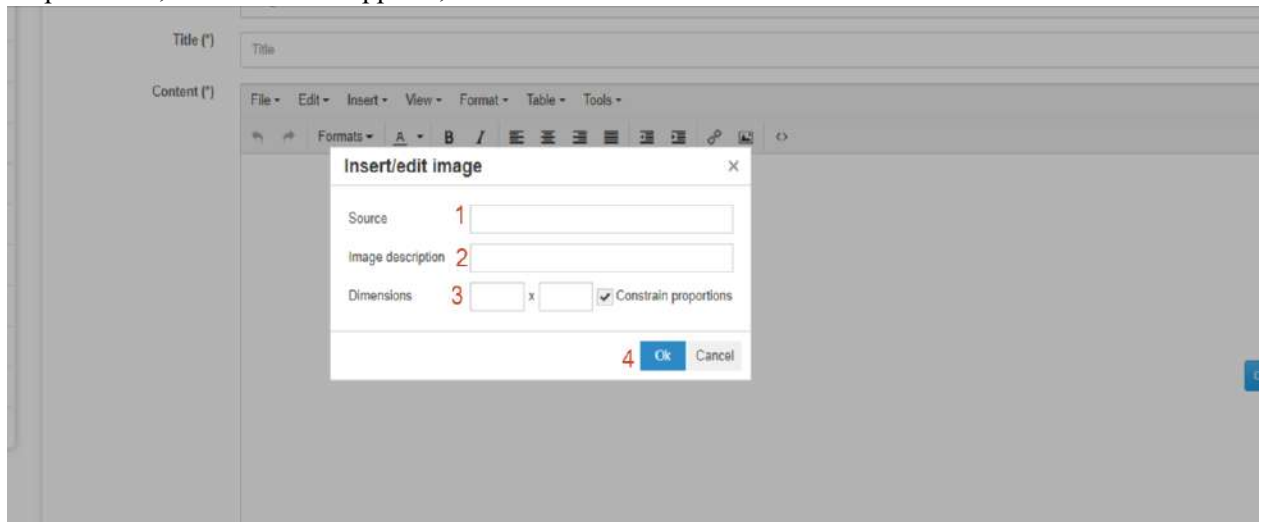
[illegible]

Title (*)

Title

Content (*)

File ▾ Edit ▾ Insert ▾ View ▾ Format ▾ Table ▾ Tools ▾

Formats ▾ A ▾ B I

Insert/edit image ×

Source 1

Image description 2

Dimensions 3 x ✔ Constrain proportions

4 Ok Cancel